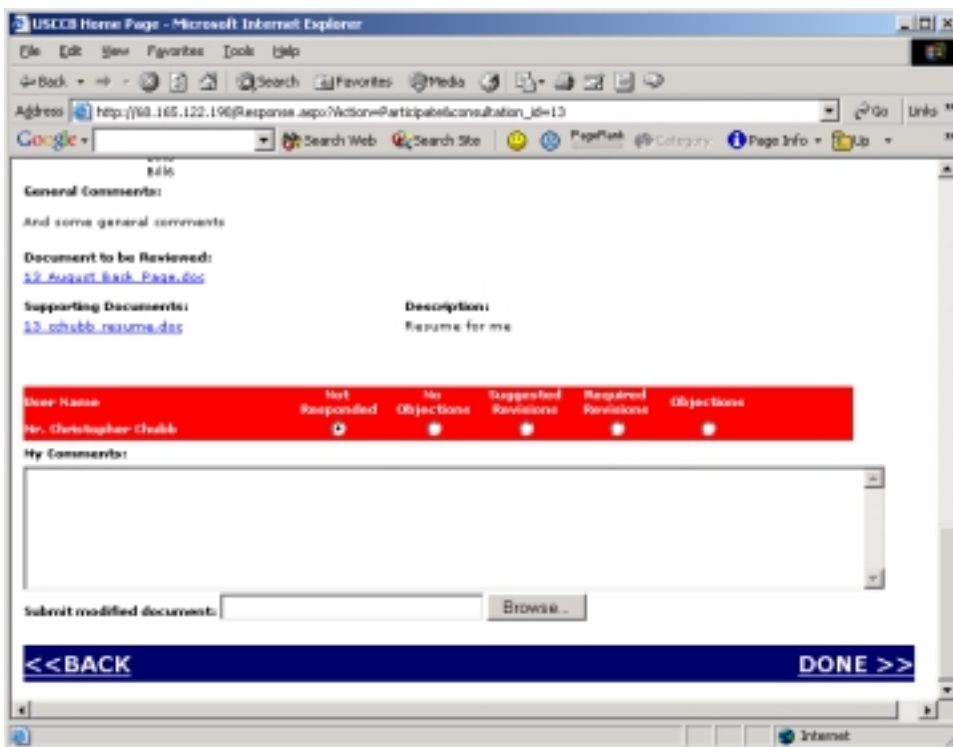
USCCB Home Page - Microsoft Internet Explorer

File Edit View Favorites Tools Help

Back Search Favorites Media

Address http://68.165.122.198/Response.aspx?Action=Participate&consultation_id=13 Go Links

Google Search Web Search Site PageRank Category Page Info Up

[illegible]
bills

General Comments:

And some general comments

Document to be Reviewed:

13 August Back Page.doc

Supporting Documents:

13 cchubb resume.doc

Description:

Resume for me

| User Name | Not Responded | No Objections | Suggested Revisions | Required Revisions | Objections |
|---|---|---|---|---|---|
| Mr. Christopher Chubb | | | | | |

My Comments:

Submit modified document: Browse...

<<BACK

DONE >>

Internet